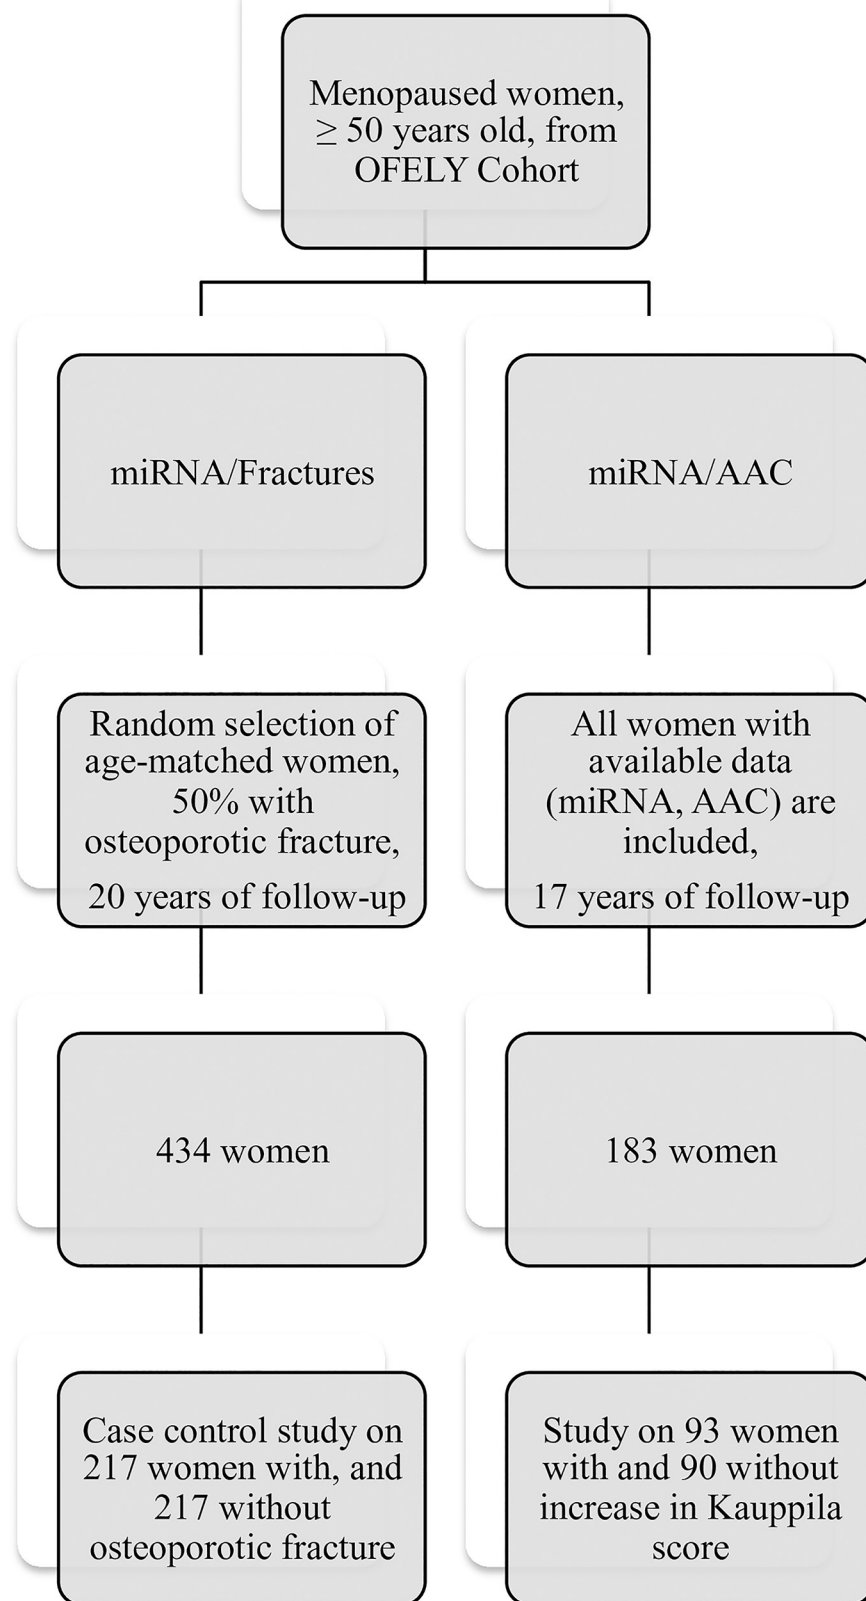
Menopaused women, $\geq$ 50 years old, from OFELY Cohort

miRNA/Fractures

miRNA/AAC

Random selection of age-matched women, 50% with osteoporotic fracture, 20 years of follow-up

All women with available data (miRNA, AAC) are included, 17 years of follow-up

434 women

183 women

Case control study on 217 women with, and 217 without osteoporotic fracture

Study on 93 women with and 90 without increase in Kauppila score